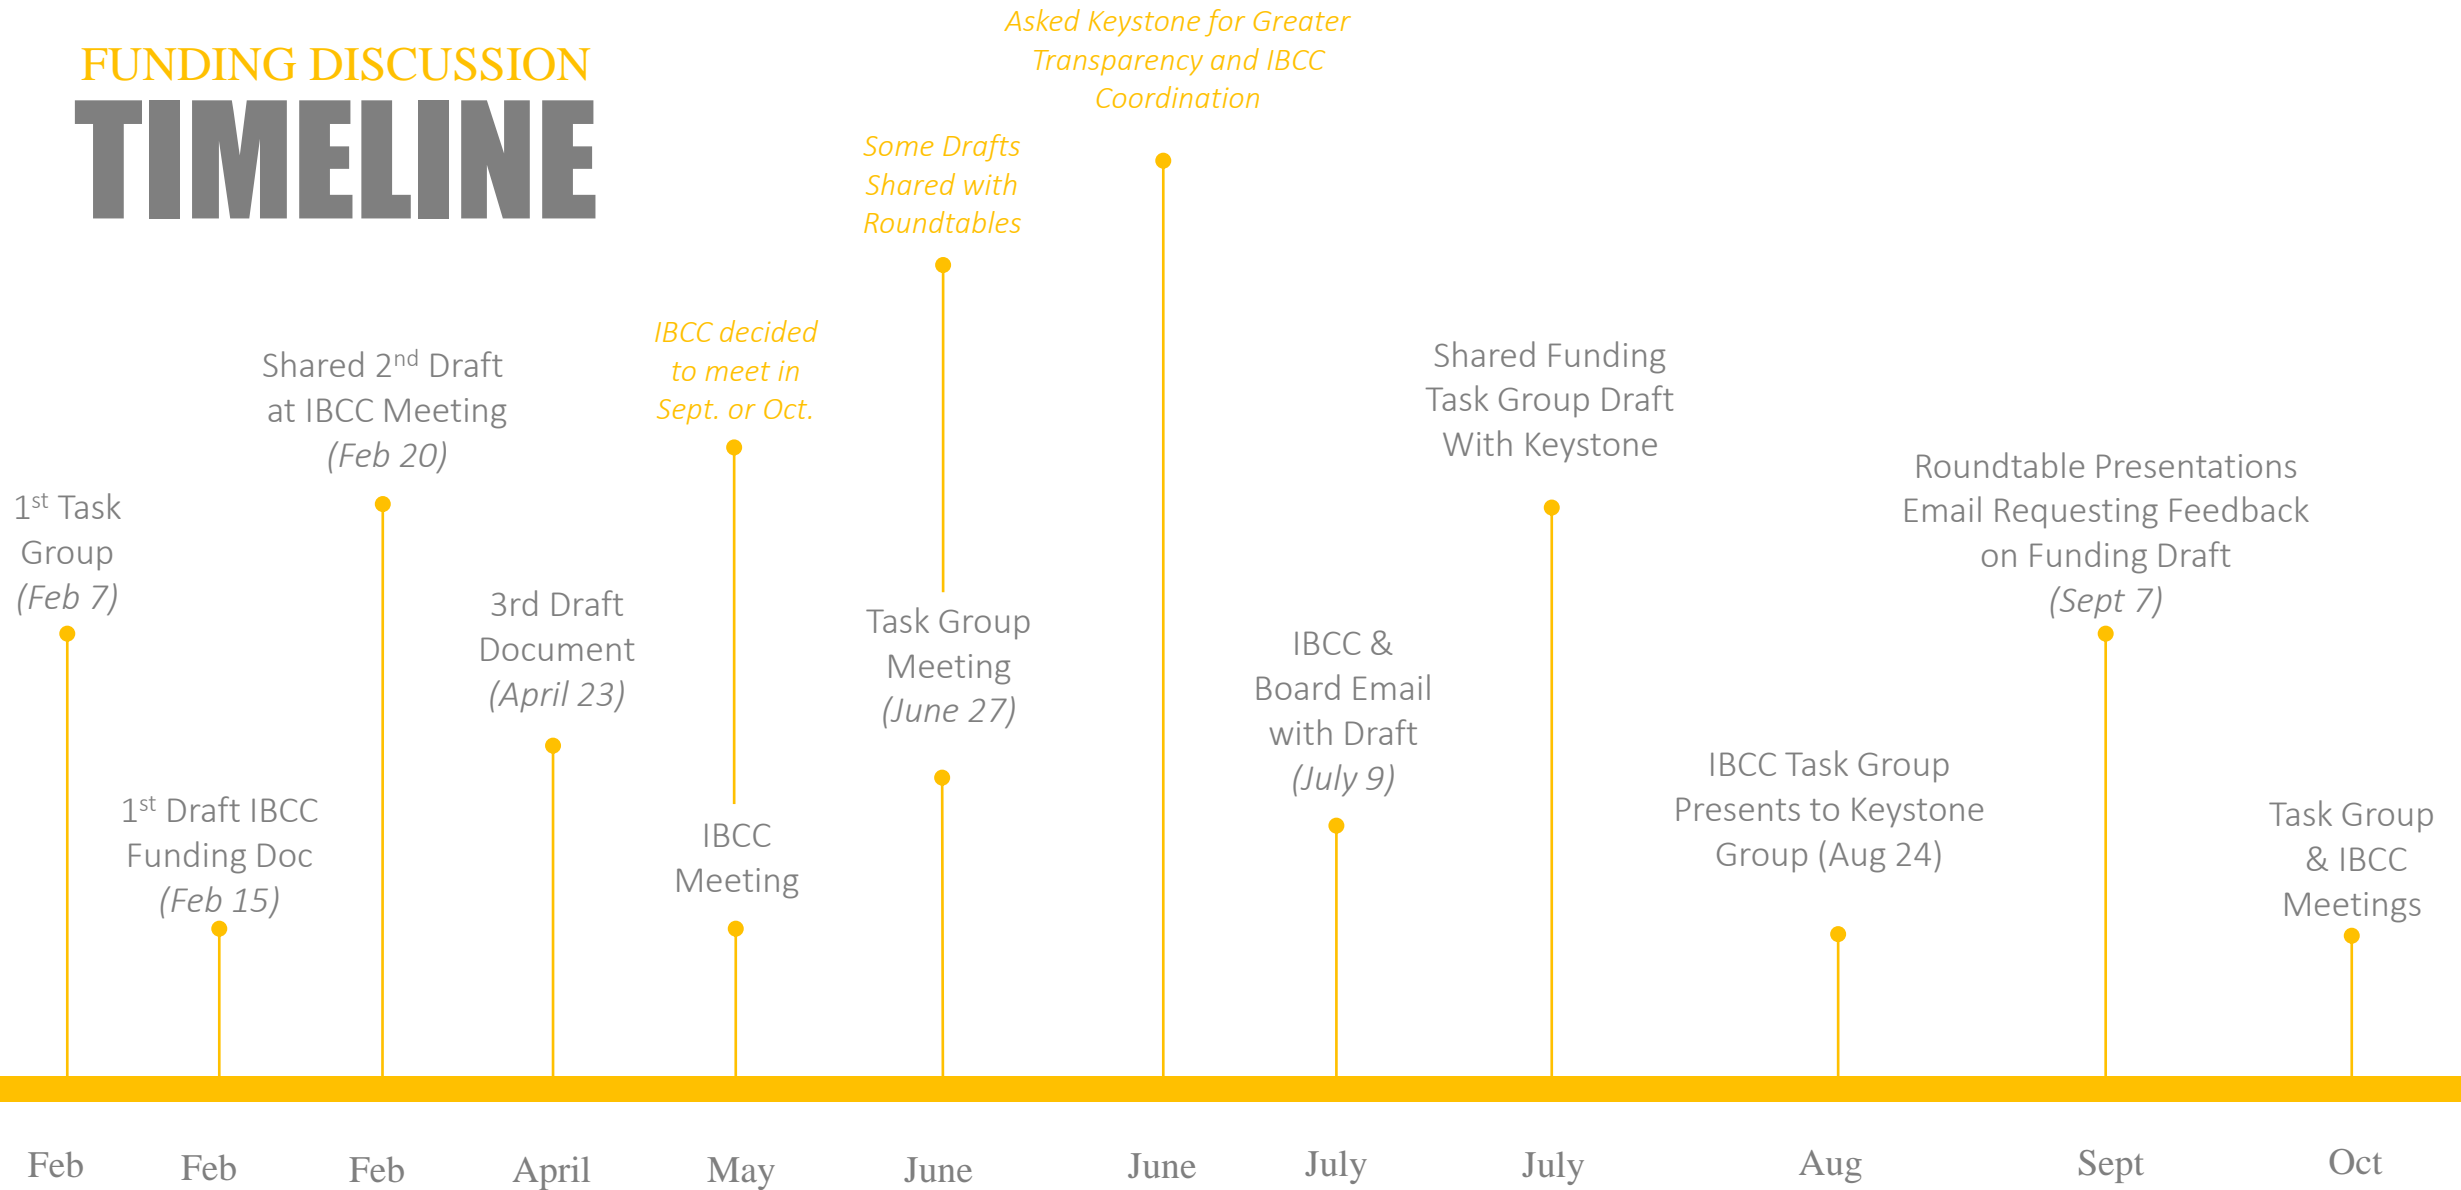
FUNDING DISCUSSION
TIMELINE

Asked Keystone for Greater Transparency and IBCC Coordination

Some Drafts Shared with Roundtables

IBCC decided to meet in Sept. or Oct.

Shared $2^{nd}$ Draft at IBCC Meeting (Feb 20)

Shared Funding Task Group Draft With Keystone

Roundtable Presentations Email Requesting Feedback on Funding Draft (Sept 7)

$1^{st}$ Task Group (Feb 7)

3rd Draft Document (April 23)

Task Group Meeting (June 27)

IBCC & Board Email with Draft (July 9)

IBCC Task Group Presents to Keystone Group (Aug 24)

$1^{st}$ Draft IBCC Funding Doc (Feb 15)

IBCC Meeting

Task Group & IBCC Meetings

Feb Feb Feb April May June June July July Aug Sept Oct